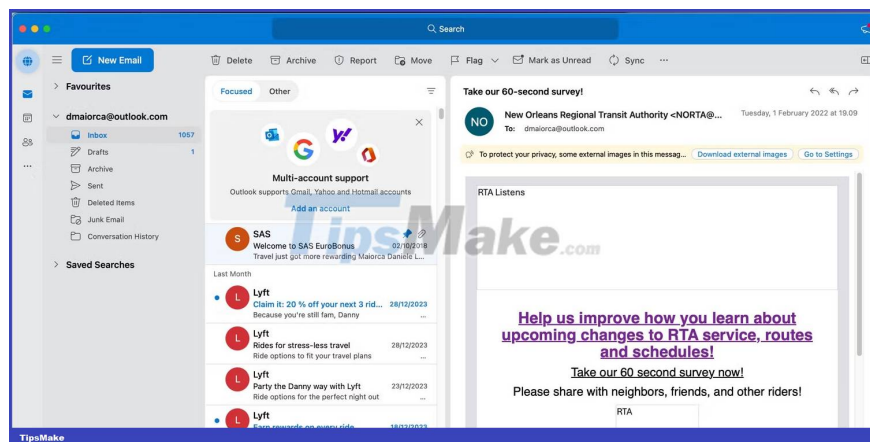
Search

New Email

Delete Archive Report Move Flag Mark as Unread Sync ···

Favourites

dmaiorca@outlook.com

Inbox 1057

Drafts 1

Archive

Sent

Deleted Items

Junk Email

Conversation History

Saved Searches

Focused Other

Multi-account support

Outlook supports Gmail, Yahoo and Hotmail accounts

Add an account

SAS
Welcome to SAS EuroBonus 02/10/2018
Travel just got more rewarding Maiorca Daniele L...

Last Month

Lyft
Claim it: 20 % off your next 3 rid... 28/12/2023
Because you're still fam, Danny

Lyft
Rides for stress-less travel 28/12/2023
Ride options to fit your travel plans

Lyft
Party the Danny way with Lyft 23/12/2023
Ride options for the perfect night out

Lyft
Earn rewards on every ride 18/12/2023

Take our 60-second survey!

New Orleans Regional Transit Authority <NORTA@... Tuesday, 1 February 2022 at 19.09
To: dmaiorca@outlook.com

To protect your privacy, some external images in this messag... Download external images Go to Settings

RTA Listens

Help us improve how you learn about upcoming changes to RTA service, routes and schedules!

Take our 60 second survey now!

Please share with neighbors, friends, and other riders!

RTA

TipsMake.com

TipsMake